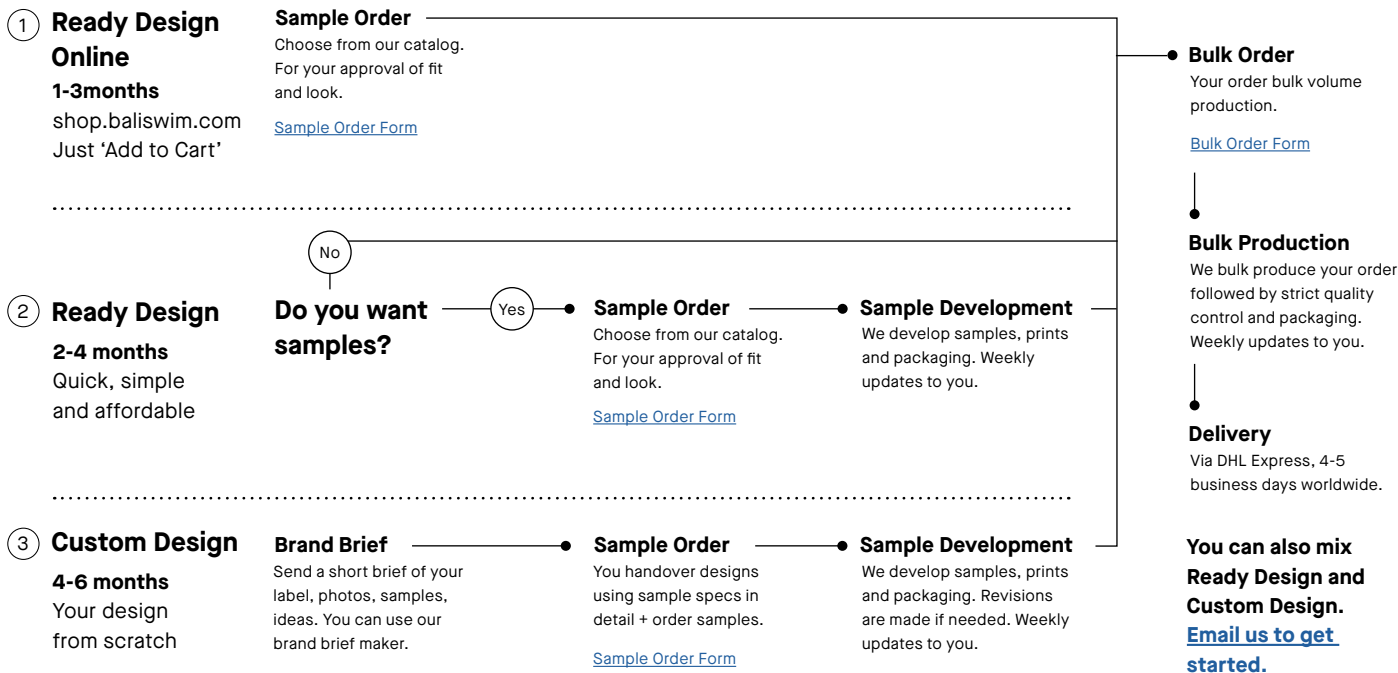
1 Ready Design Online
1-3months
shop.baliswim.com
Just 'Add to Cart'

Sample Order
Choose from our catalog. For your approval of fit and look.
Sample Order Form

Bulk Order
Your order bulk volume production.
Bulk Order Form

Bulk Production
We bulk produce your order followed by strict quality control and packaging. Weekly updates to you.

Delivery
Via DHL Express, 4-5 business days worldwide.

No

2 Ready Design
2-4 months
Quick, simple and affordable

Do you want samples?

Yes

Sample Order
Choose from our catalog. For your approval of fit and look.
Sample Order Form

Sample Development
We develop samples, prints and packaging. Weekly updates to you.

3 Custom Design
4-6 months
Your design from scratch

Brand Brief
Send a short brief of your label, photos, samples, ideas. You can use our brand brief maker.

Sample Order
You handover designs using sample specs in detail + order samples.
Sample Order Form

Sample Development
We develop samples, prints and packaging. Revisions are made if needed. Weekly updates to you.

You can also mix Ready Design and Custom Design. Email us to get started.